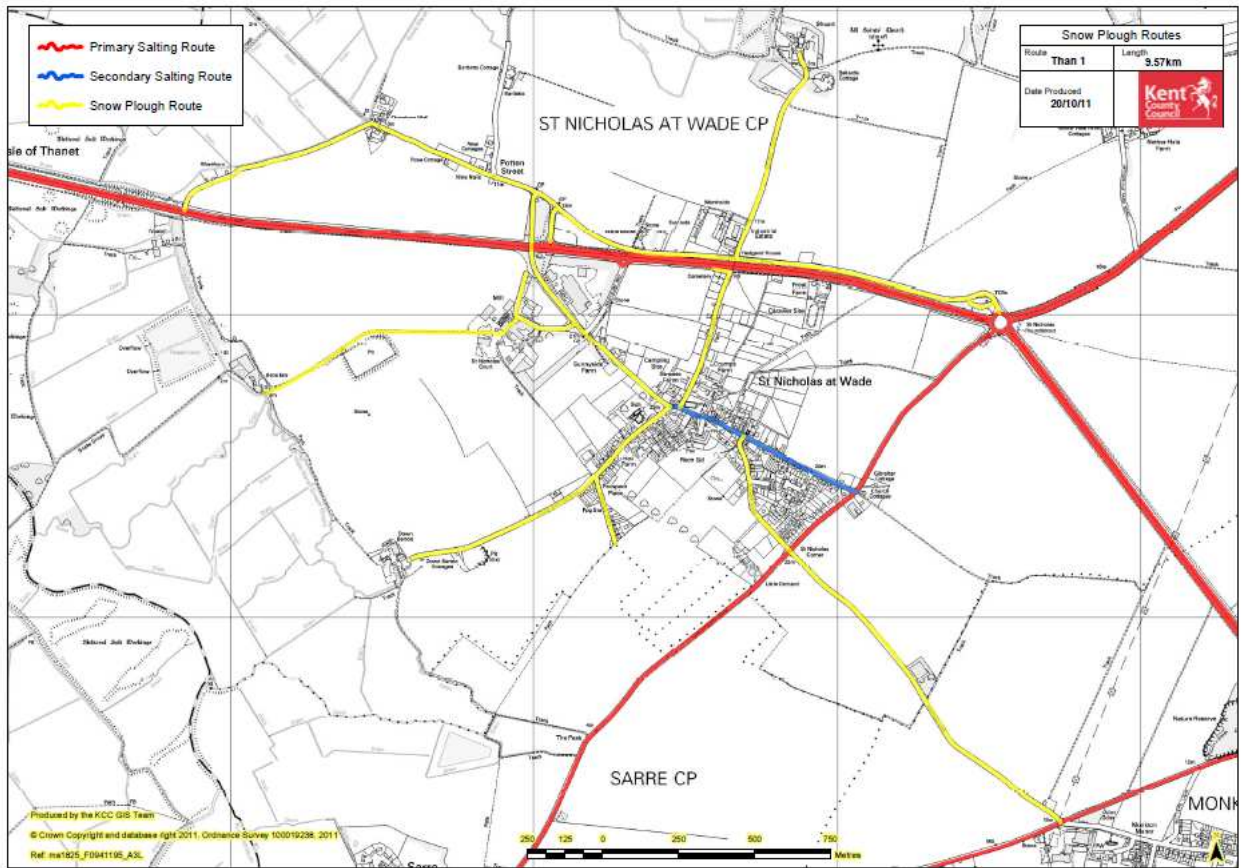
Primary Salting Route
Secondary Salting Route
Snow Plough Route

Snow Plough Routes
| Route | Length |
|---|---|
| Than 1 | 9.57km |
| Date Produced 20/10/11 | Kent County Council |

ST NICHOLAS AT WADE CP

sle of Thanet

Potten Street

St Nicholas at Wade

St Nicholas Court

Gibraltar Cottage

St Nicholas Corner

SARRE CP

The Pook

MONK

Produced by the KCC GIS Team
© Crown Copyright and database right 2011. Ordnance Survey 100019238. 2011
Ref: ms1825_F0941195_A3L

250 125 0 250 500 750 Metres